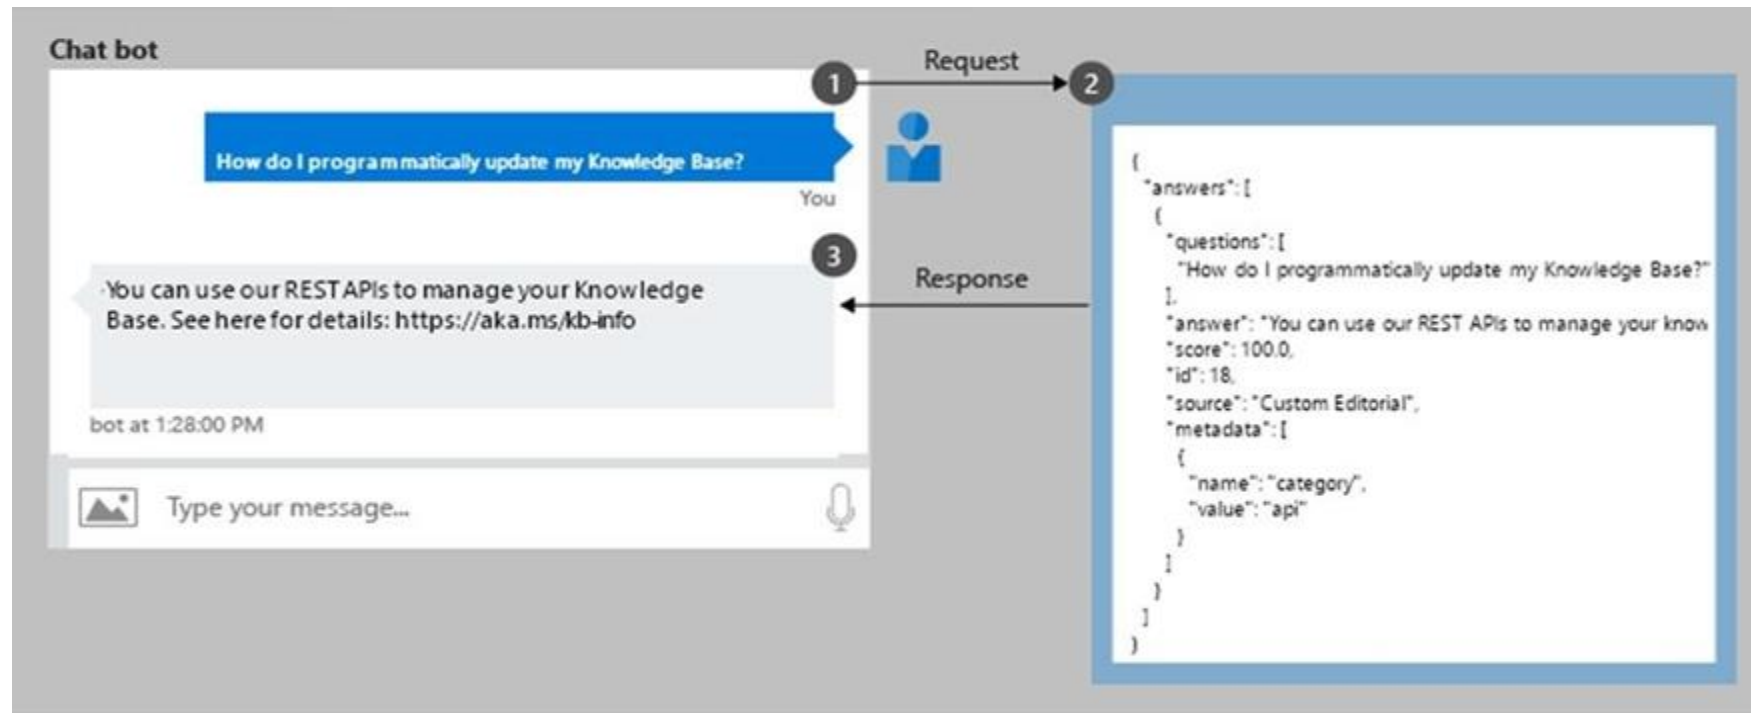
Chat bot

1

Request

2

How do I programmatically update my Knowledge Base?

You

3

Response

You can use our REST APIs to manage your Knowledge Base. See here for details: https://aka.ms/kb-info

bot at 1:28:00 PM

Type your message...

{
"answers": [
{
"questions": [
"How do I programmatically update my Knowledge Base?"
],
"answer": "You can use our REST APIs to manage your know
"score": 100.0,
"id": 18,
"source": "Custom Editorial",
"metadata": [
{
"name": "category",
"value": "api"
}
]
}
]
}